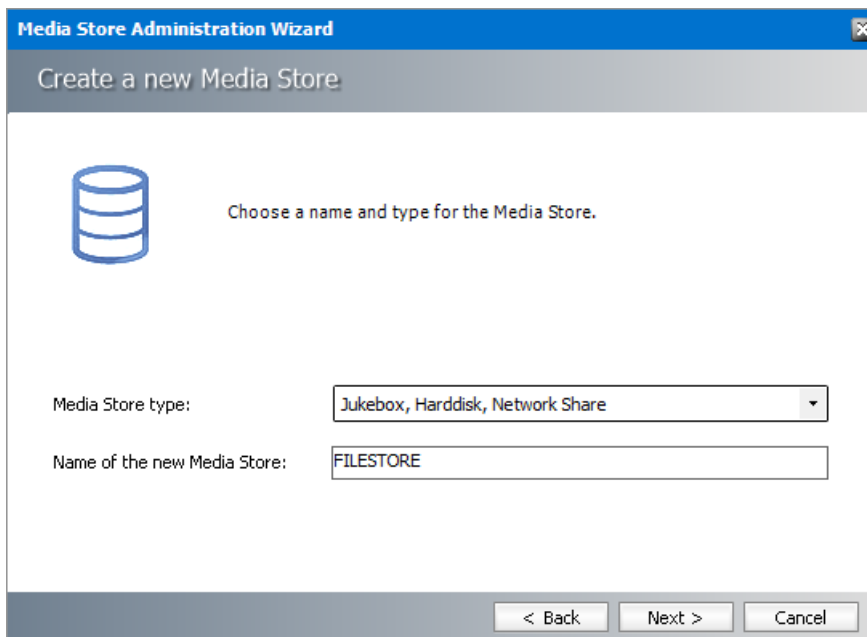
Media Store Administration Wizard

Create a new Media Store

Choose a name and type for the Media Store.

Media Store type: Jukebox, Harddisk, Network Share

Name of the new Media Store: FILESTORE

< Back Next > Cancel